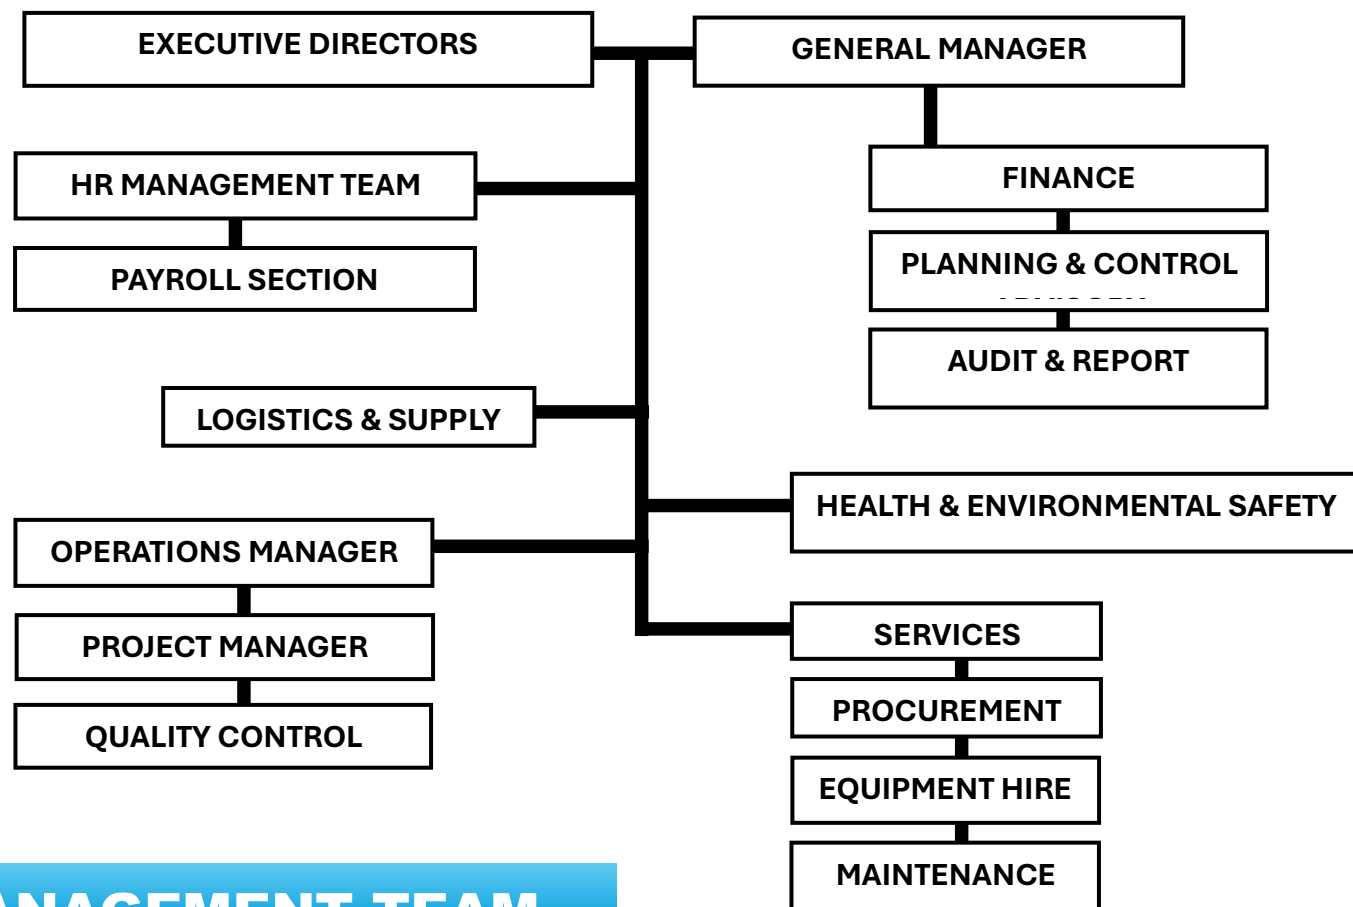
EXECUTIVE DIRECTORS

GENERAL MANAGER

HR MANAGEMENT TEAM

PAYROLL SECTION

FINANCE

PLANNING & CONTROL

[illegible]

AUDIT & REPORT

LOGISTICS & SUPPLY

HEALTH & ENVIRONMENTAL SAFETY

OPERATIONS MANAGER

PROJECT MANAGER

QUALITY CONTROL

SERVICES

PROCUREMENT

EQUIPMENT HIRE

MAINTENANCE

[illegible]NAGEMENT TEAM